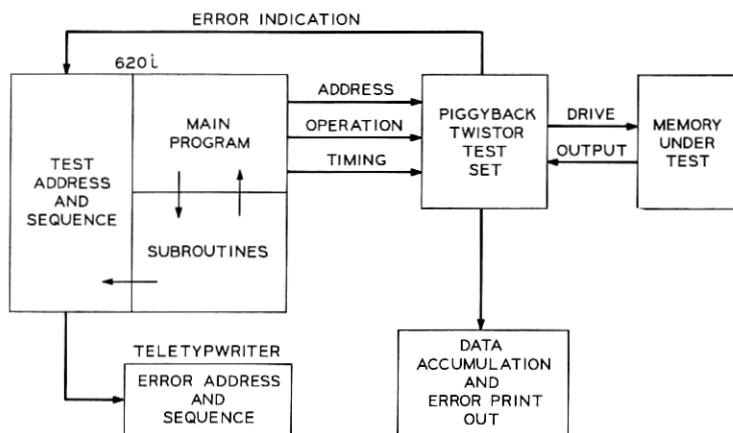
ERROR INDICATION

620i

TEST ADDRESS AND SEQUENCE

MAIN PROGRAM

SUBROUTINES

ADDRESS

OPERATION

TIMING

PIGGYBACK TWISTOR TEST SET

DRIVE

OUTPUT

MEMORY UNDER TEST

TELETYPWRITER

ERROR ADDRESS AND SEQUENCE

DATA ACCUMULATION AND ERROR PRINT OUT